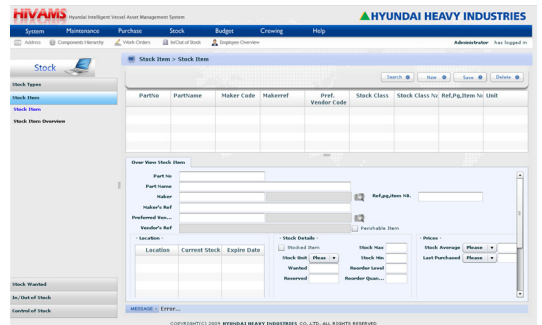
HIVAMS Hyundai Intelligent Vessel Asset Management System

HYUNDAI HEAVY INDUSTRIES

System Maintenance Purchase Stock Budget Crewing Help

Address Components Hierarchy Work Orders In/Out of Stock Employee Overview

Administrator has logged in

Stock

Stock Types
Stock Item
Stock Item
Stock Item Overview

Stock Wanted
In/Out of Stock
Control of Stock

Stock Item > Stock Item

Search New Save Delete

| PartNo | PartName | Maker Code | Makerref | Pref. Vendor Code | Stock Class | Stock Class Nr | Ref,Pg,Item Nr | Unit |
|---|---|---|---|---|---|---|---|---|
| | | | | | | | | |

Over View Stock Item

Part Nr
Part Name
Maker
Ref,pg,item Nr.
Maker's Ref
Preferred Ven...
Vendor's Ref
Perishable Item

Location

| Location | Current Stock | Expire Date |
|---|---|---|
| | | |

Stock Details
Stocked Item
Stock Max
Stock Unit Pleas
Stock Min
Wanted
Reorder Level
Reserved
Reorder Quan...

Prices
Stock Average Please
Last Purchased Please

MESSAGE : Error...

COPYRIGHT(C) 2009 HYUNDAI HEAVY INDUSTRIES CO.,LTD. ALL RIGHTS RESERVED